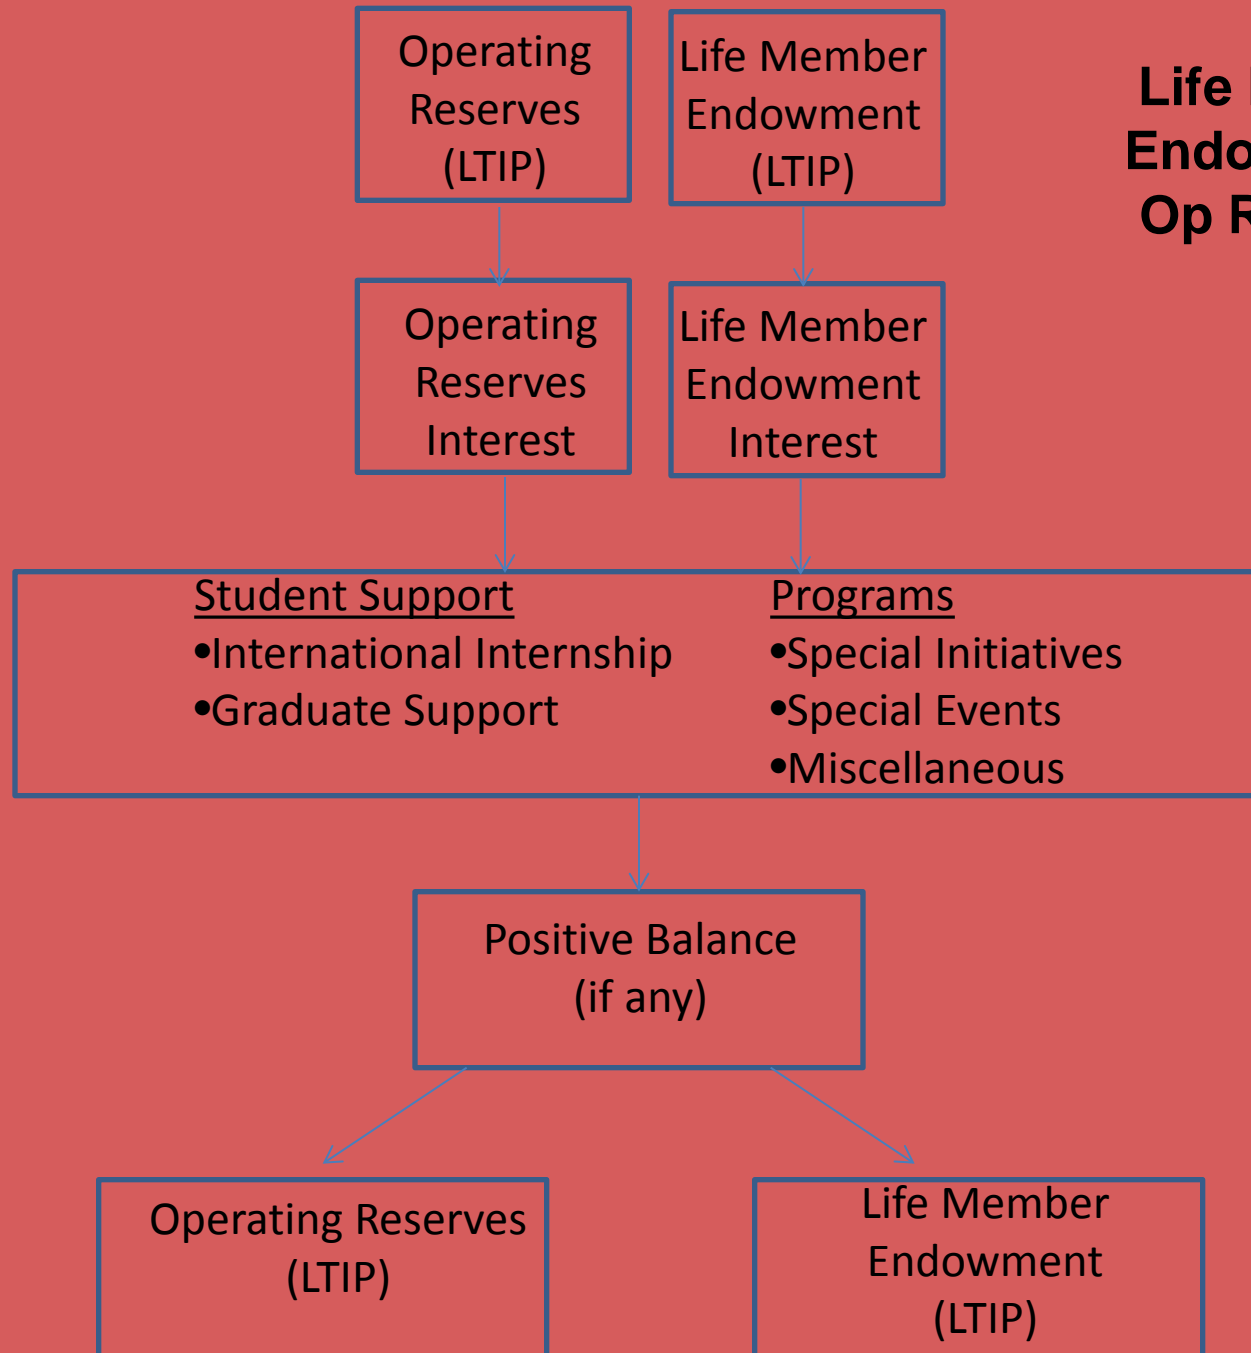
Operating Reserves (LTIP)

Life Member Endowment (LTIP)

Life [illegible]
Endo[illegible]
Op R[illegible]

Operating Reserves Interest

Life Member Endowment Interest

Student Support
•International Internship
•Graduate Support

Programs
•Special Initiatives
•Special Events
•Miscellaneous

Positive Balance (if any)

Operating Reserves (LTIP)

Life Member Endowment (LTIP)